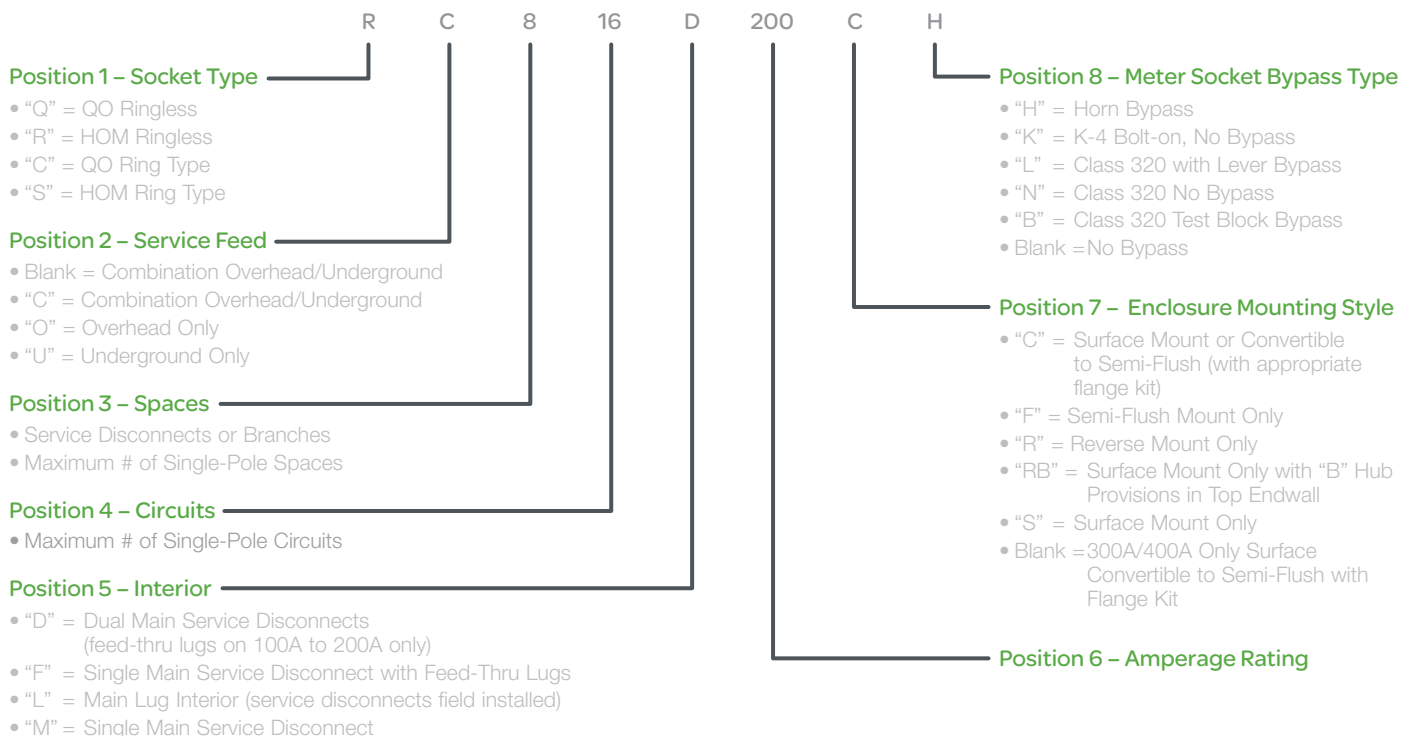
R C 8 16 D 200 C H

Position 1 – Socket Type
• "Q" = QO Ringless
• "R" = HOM Ringless
• "C" = QO Ring Type
• "S" = HOM Ring Type

Position 2 – Service Feed
• Blank = Combination Overhead/Underground
• "C" = Combination Overhead/Underground
• "O" = Overhead Only
• "U" = Underground Only

Position 3 – Spaces
• Service Disconnects or Branches
• Maximum # of Single-Pole Spaces

Position 4 – Circuits
• Maximum # of Single-Pole Circuits

Position 5 – Interior
• "D" = Dual Main Service Disconnects (feed-thru lugs on 100A to 200A only)
• "F" = Single Main Service Disconnect with Feed-Thru Lugs
• "L" = Main Lug Interior (service disconnects field installed)
• "M" = Single Main Service Disconnect

Position 8 – Meter Socket Bypass Type
• "H" = Horn Bypass
• "K" = K-4 Bolt-on, No Bypass
• "L" = Class 320 with Lever Bypass
• "N" = Class 320 No Bypass
• "B" = Class 320 Test Block Bypass
• Blank = No Bypass

Position 7 – Enclosure Mounting Style
• "C" = Surface Mount or Convertible to Semi-Flush (with appropriate flange kit)
• "F" = Semi-Flush Mount Only
• "R" = Reverse Mount Only
• "RB" = Surface Mount Only with "B" Hub Provisions in Top Endwall
• "S" = Surface Mount Only
• Blank = 300A/400A Only Surface Convertible to Semi-Flush with Flange Kit

Position 6 – Amperage Rating